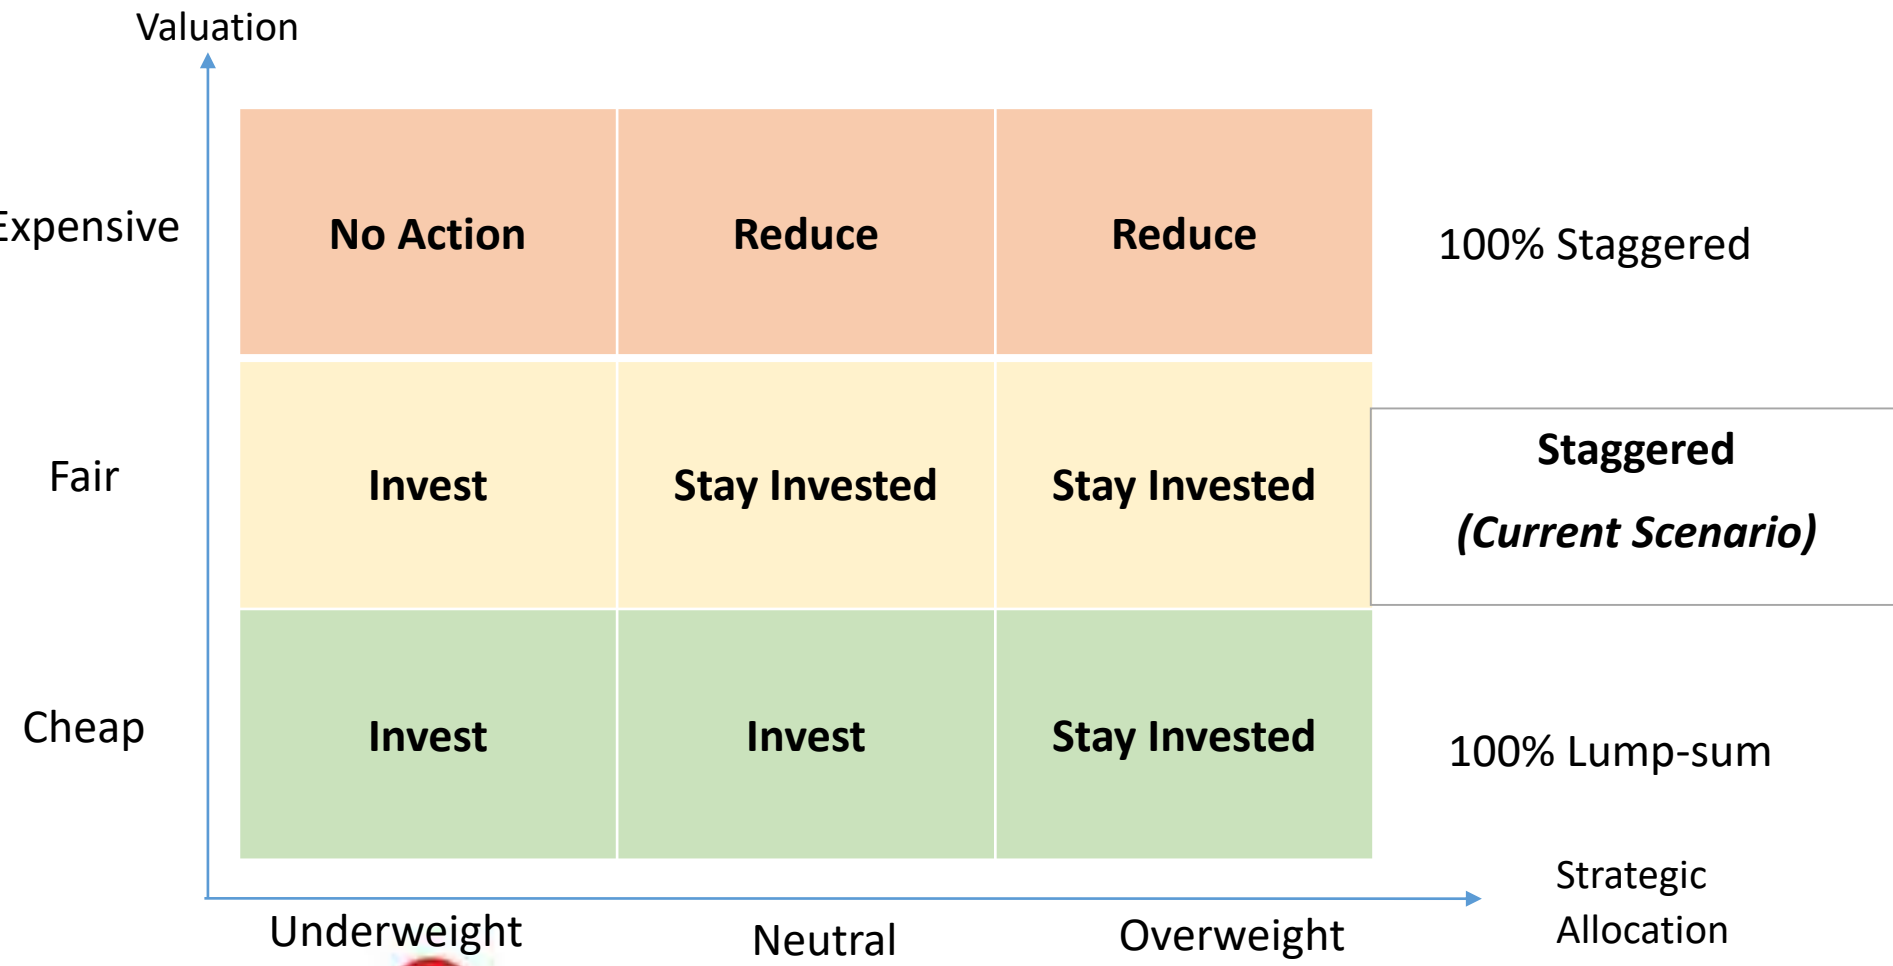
Valuation

| | | | | |
|---|---|---|---|---|
| Expensive | No Action | Reduce | Reduce | 100% Staggered |
| Fair | Invest | Stay Invested | Stay Invested | Staggered (Current Scenario) |
| Cheap | Invest | Invest | Stay Invested | 100% Lump-sum |
| | Underweight | Neutral | Overweight | Strategic Allocation |